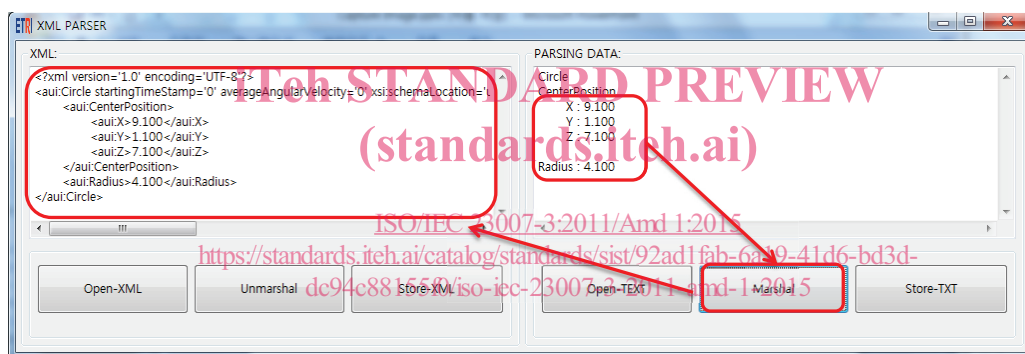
XML PARSER

XML:

<?xml version='1.0' encoding='UTF-8'?>
<aui:Circle startingTimeStamp='0' averageAngularVelocity='0' xsi:schemaLocation='
<aui:CenterPosition>
<aui:X>9.100</aui:X>
<aui:Y>1.100</aui:Y>
<aui:Z>7.100</aui:Z>
</aui:CenterPosition>
<aui:Radius>4.100</aui:Radius>
</aui:Circle>

PARSING DATA:

Circle
CenterPosition
X : 9.100
Y : 1.100
Z : 7.100
Radius : 4.100

iTeh STANDARD PREVIEW
(standards.iteh.ai)

ISO/IEC 23007-3:2011/Amd 1:2015
https://standards.iteh.ai/catalog/standards/sist/92ad1fab-6ab9-41d6-bd3d-dc94c88155f0/iso-iec-23007-3-2011-amd-1-2015

Open-XML
Unmarshal
Store-XML
Open-TEXT
Marshal
Store-TXT